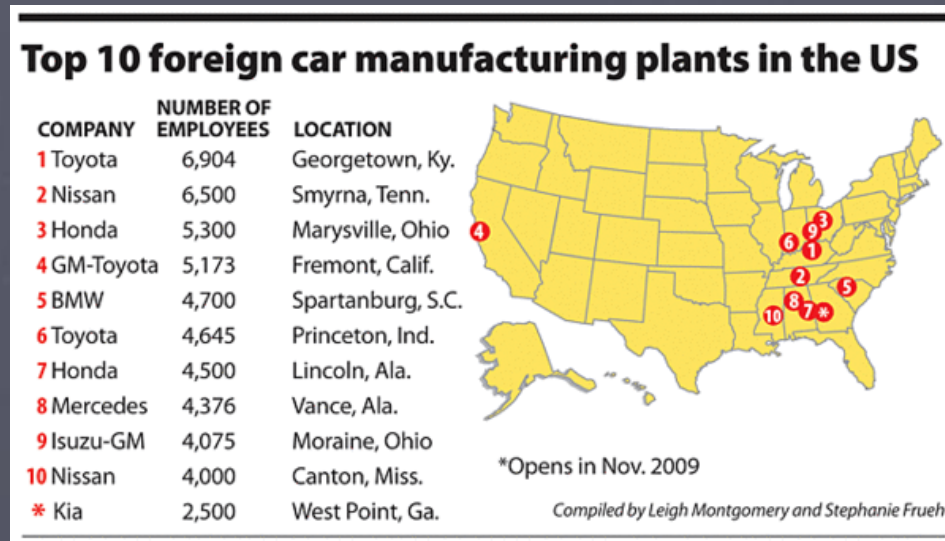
Top 10 foreign car manufacturing plants in the US

| COMPANY | NUMBER OF EMPLOYEES | LOCATION |
|---|---|---|
| 1 Toyota | 6,904 | Georgetown, Ky. |
| 2 Nissan | 6,500 | Smyrna, Tenn. |
| 3 Honda | 5,300 | Marysville, Ohio |
| 4 GM-Toyota | 5,173 | Fremont, Calif. |
| 5 BMW | 4,700 | Spartanburg, S.C. |
| 6 Toyota | 4,645 | Princeton, Ind. |
| 7 Honda | 4,500 | Lincoln, Ala. |
| 8 Mercedes | 4,376 | Vance, Ala. |
| 9 Isuzu-GM | 4,075 | Moraine, Ohio |
| 10 Nissan | 4,000 | Canton, Miss. |
| * Kia | 2,500 | West Point, Ga. |

4 3 9 6 1 2 5 8 7 * 10

*Opens in Nov. 2009

Compiled by Leigh Montgomery and Stephanie Frueh